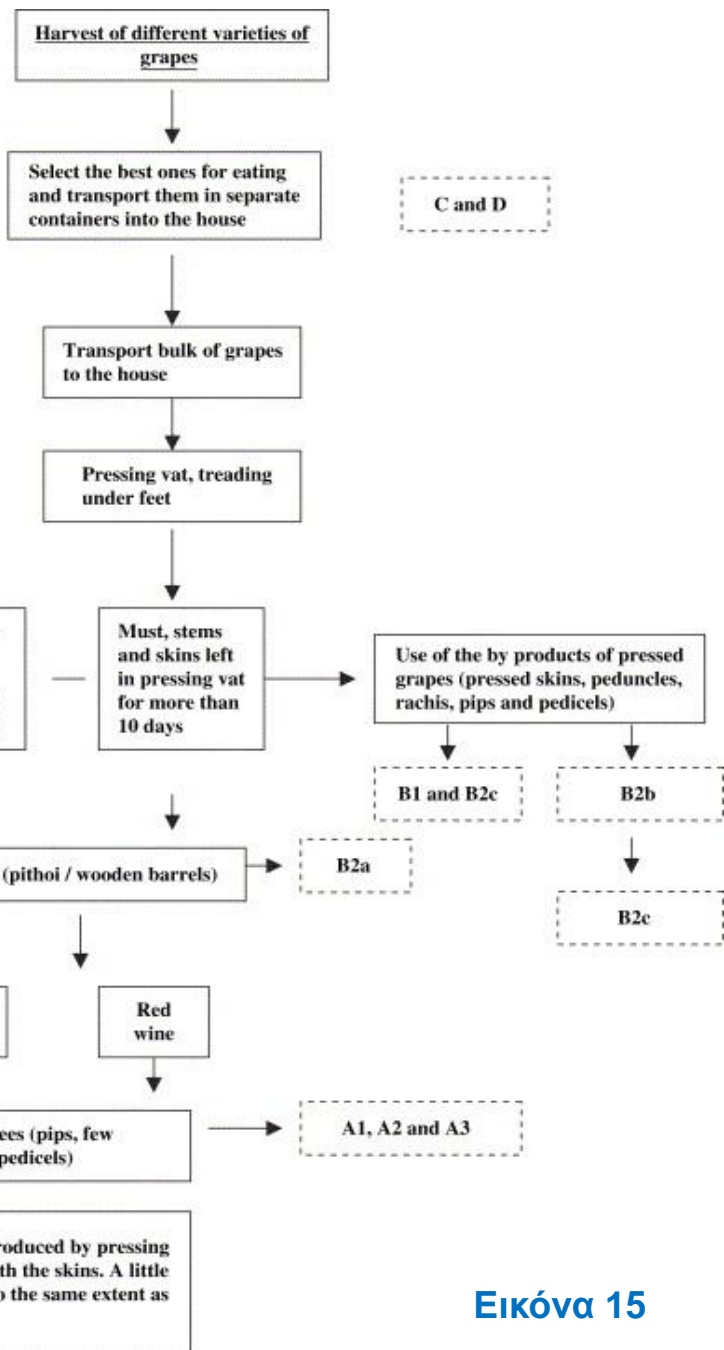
Harvest of different varieties of grapes

Select the best ones for eating and transport them in separate containers into the house

C and D

Transport bulk of grapes to the house

Pressing vat, treading under feet

Must, stems and skins left in pressing vat for more than 10 days

Use of the by products of pressed grapes (pressed skins, peduncles, rachis, pips and pedicels)

B1 and B2c

B2b

B2c

(pithoi / wooden barrels)

B2a

Red wine

ees (pips, few pedicels)

A1, A2 and A3

roduced by pressing th the skins. A little o the same extent as

Εικόνα 15